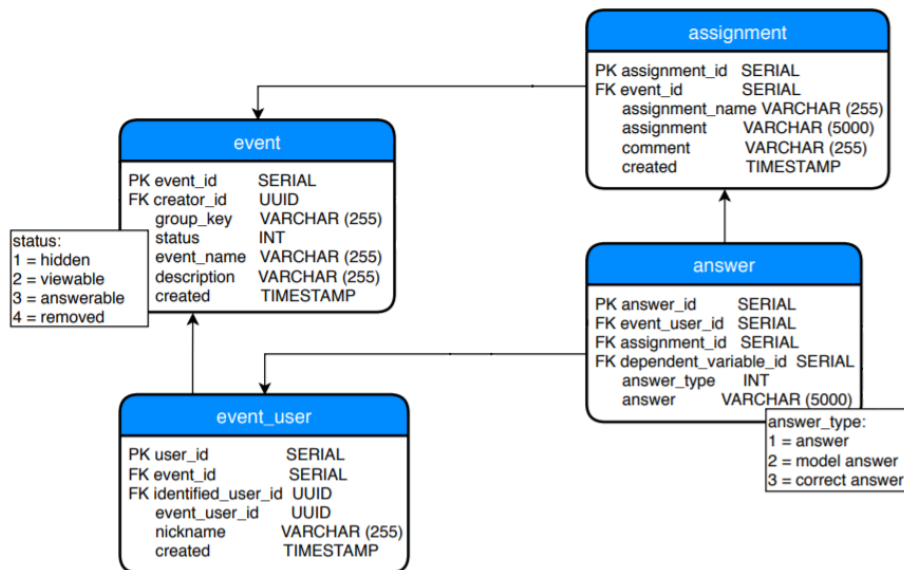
assignment

PK assignment_id SERIAL
FK event_id SERIAL
assignment_name VARCHAR (255)
assignment VARCHAR (5000)
comment VARCHAR (255)
created TIMESTAMP

event

PK event_id SERIAL
FK creator_id UUID
group_key VARCHAR (255)
status INT
event_name VARCHAR (255)
description VARCHAR (255)
created TIMESTAMP

status:
1 = hidden
2 = viewable
3 = answerable
4 = removed

answer

PK answer_id SERIAL
FK event_user_id SERIAL
FK assignment_id SERIAL
FK dependent_variable_id SERIAL
answer_type INT
answer VARCHAR (5000)

answer_type:
1 = answer
2 = model answer
3 = correct answer

event_user

PK user_id SERIAL
FK event_id SERIAL
FK identified_user_id UUID
event_user_id UUID
nickname VARCHAR (255)
created TIMESTAMP